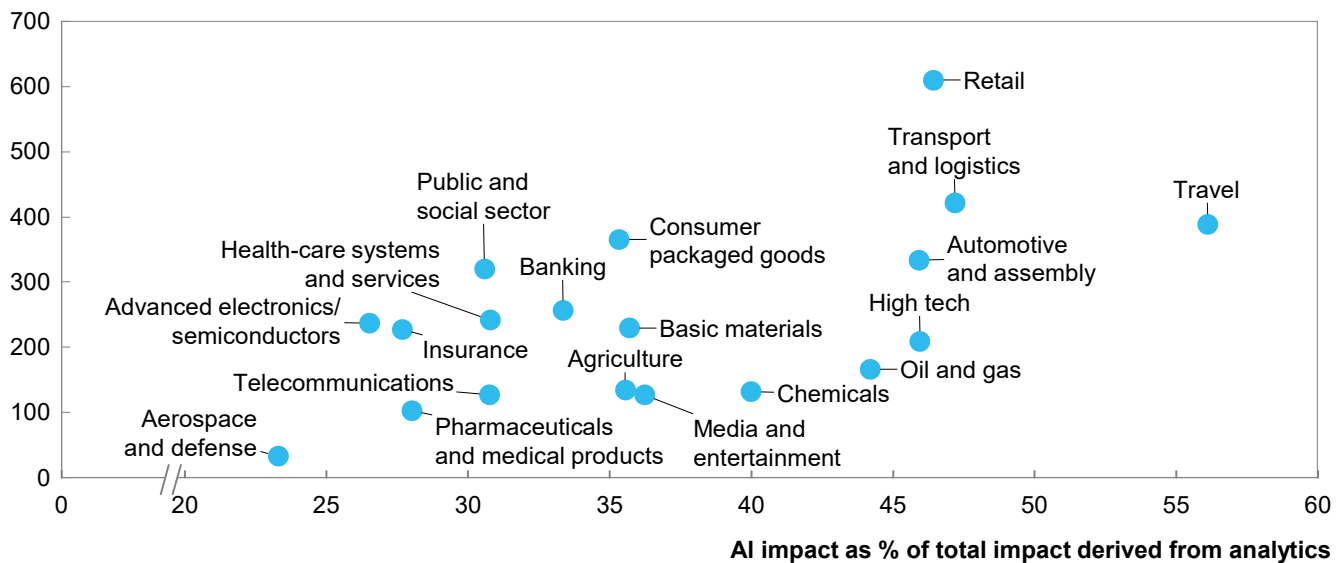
700
600
500
400
300
200
100
0

Retail
Transport and logistics
Travel
Public and social sector
Consumer packaged goods
Automotive and assembly
Health-care systems and services
Banking
High tech
Advanced electronics/ semiconductors
Basic materials
Insurance
Oil and gas
Agriculture
Telecommunications
Chemicals
Aerospace and defense
Pharmaceuticals and medical products
Media and entertainment

0 20 25 30 35 40 45 50 55 60

AI impact as % of total impact derived from analytics